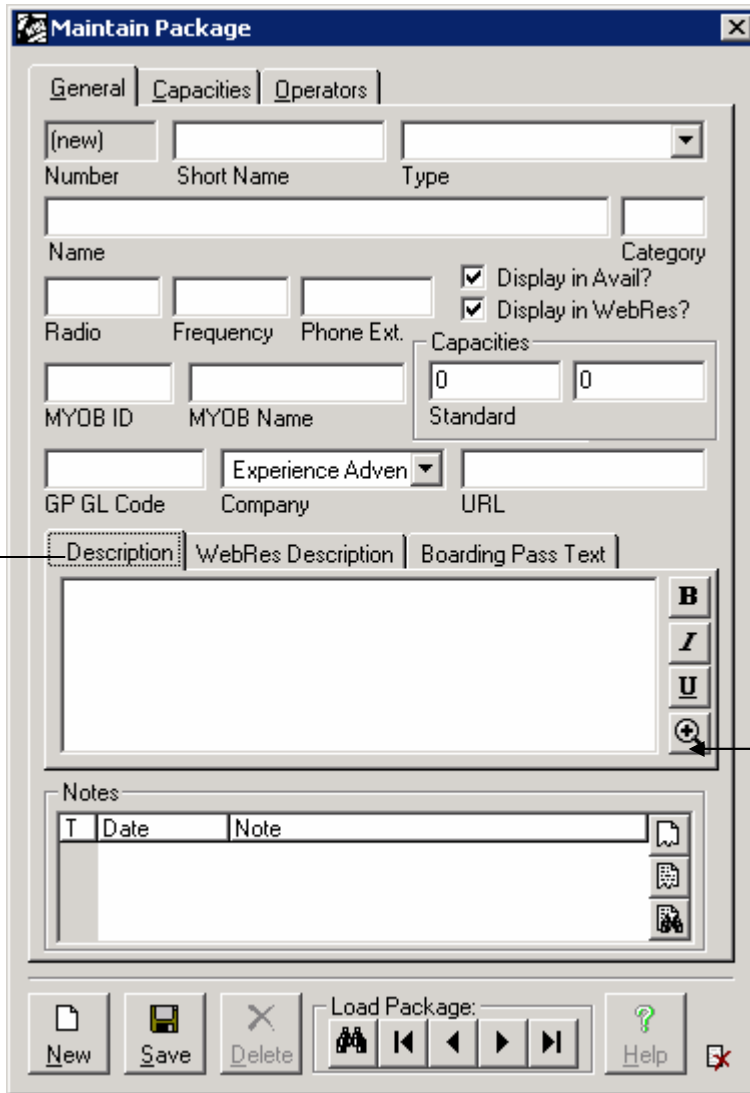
Maintain Package

General | Capacities | Operators

(new)
Number

Short Name

Type

Name

Category

Display in Avail?
Display in WebRes?

Radio

Frequency

Phone Ext.

Capacities
0
0
Standard

MYOB ID

MYOB Name

GP GL Code

Experience Adven
Company

URL

Description | WebRes Description | Boarding Pass Text

B
I
U

Notes

| T | Date | Note |
|---|---|---|

New
Save
Delete
Load Package:
Help